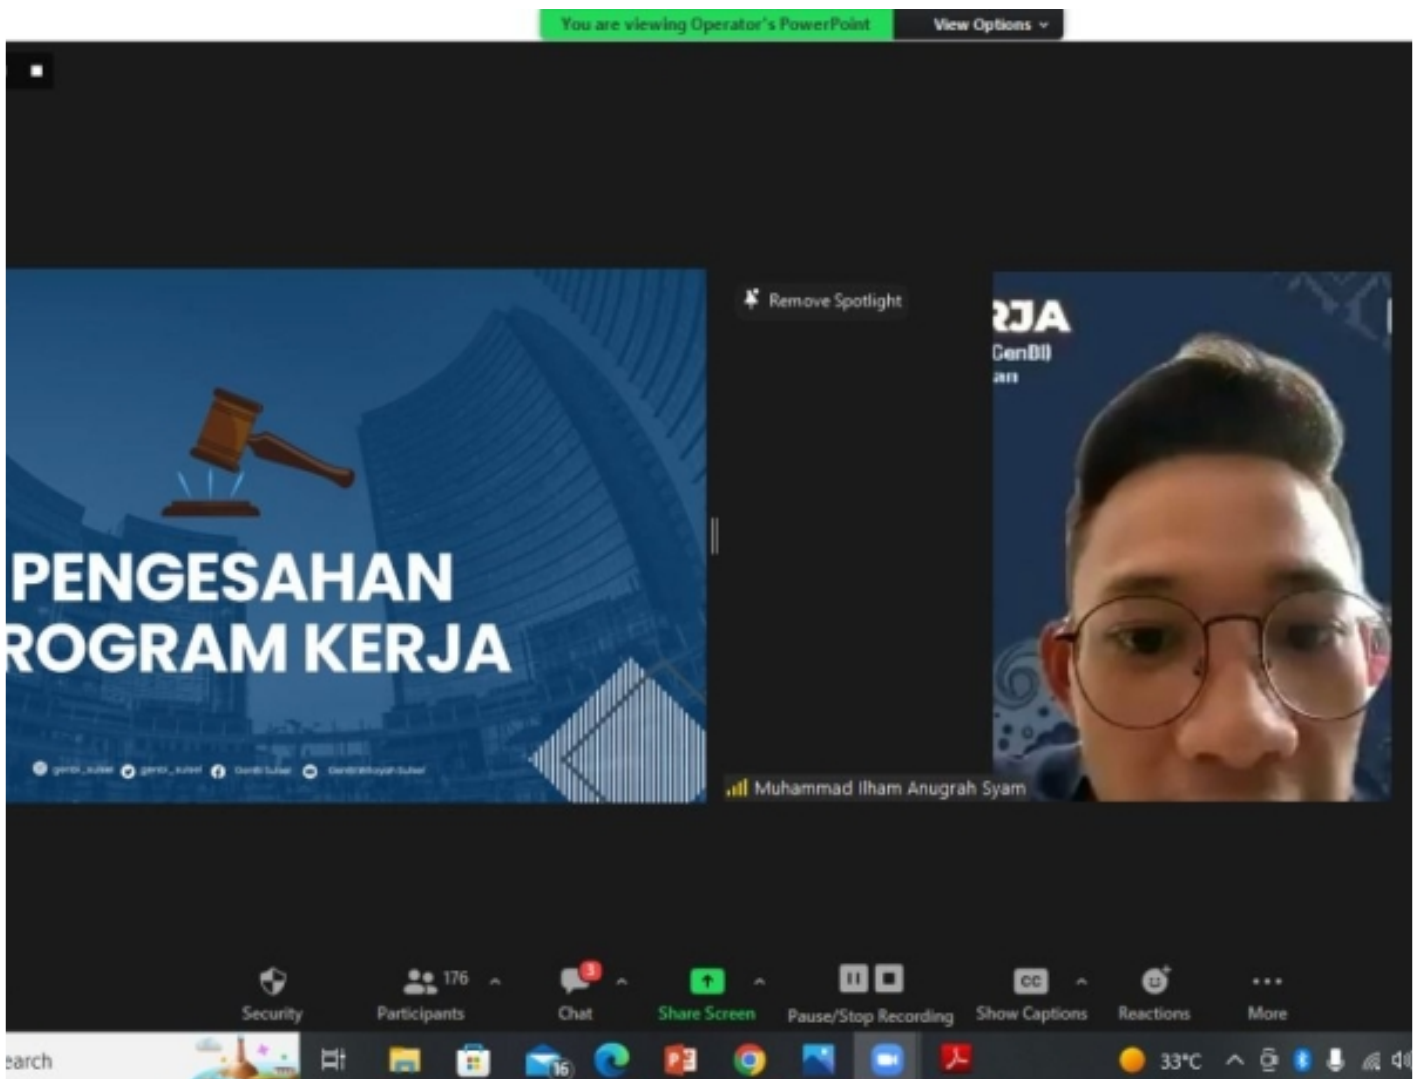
You are viewing Operator's PowerPoint

View Options

PENGESAHAN
ROGRAM KERJA

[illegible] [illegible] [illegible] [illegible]

Remove Spotlight

RJA
GenBI
an

Muhammad Ilham Anugrah Syam

Security

176
Participants

3
Chat

Share Screen

Pause/Stop Recording

CC
Show Captions

Reactions

More

earch

16

33°C